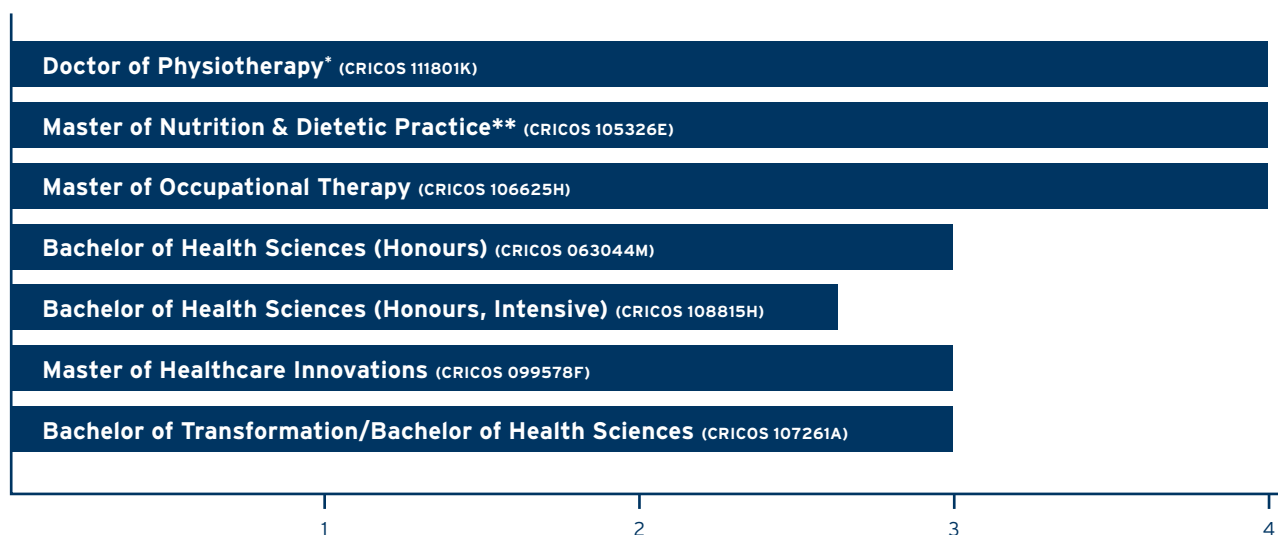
Doctor of Physiotherapy* (CRICOS 111801K)

Master of Nutrition & Dietetic Practice** (CRICOS 105326E)

Master of Occupational Therapy (CRICOS 106625H)

Bachelor of Health Sciences (Honours) (CRICOS 063044M)

Bachelor of Health Sciences (Honours, Intensive) (CRICOS 108815H)

Master of Healthcare Innovations (CRICOS 099578F)

Bachelor of Transformation/Bachelor of Health Sciences (CRICOS 107261A)

1 2 3 4